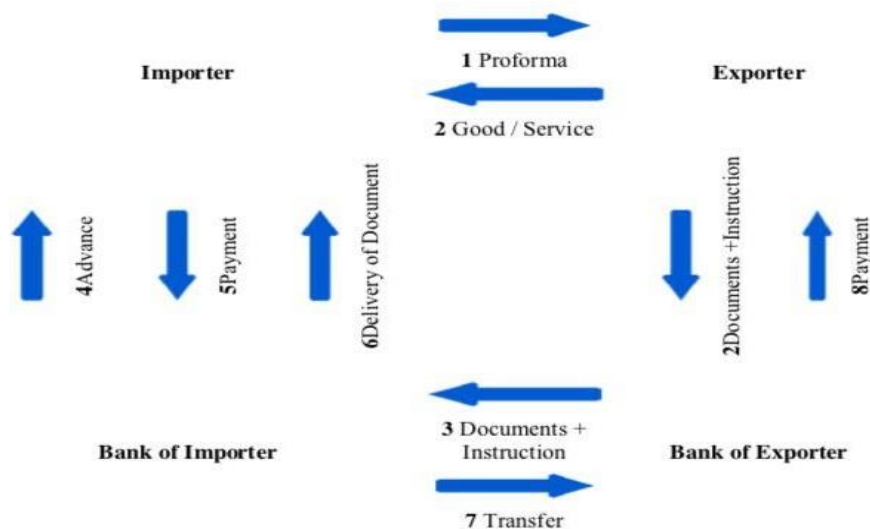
Importer

1 Proforma

Exporter

2 Good / Service

4Advance

5Payment

6Delivery of Document

2Documents +Instruction

8Payment

Bank of Importer

3 Documents + Instruction

Bank of Exporter

7 Transfer